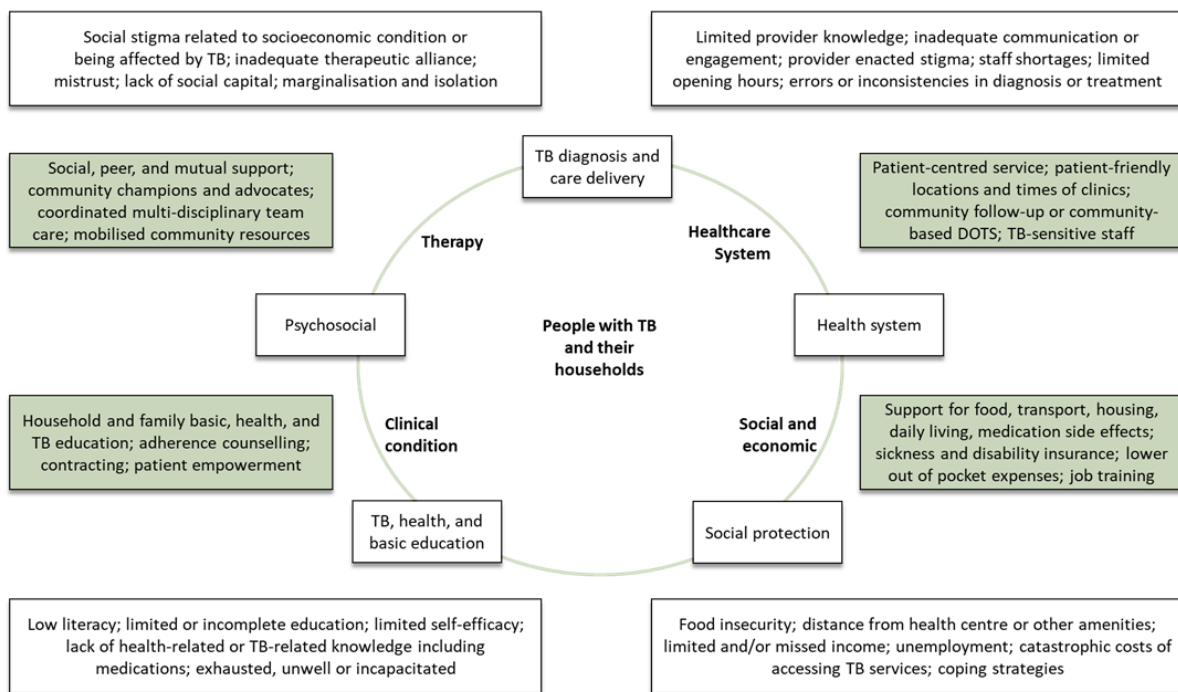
Social stigma related to socioeconomic condition or being affected by TB; inadequate therapeutic alliance; mistrust; lack of social capital; marginalisation and isolation

Limited provider knowledge; inadequate communication or engagement; provider enacted stigma; staff shortages; limited opening hours; errors or inconsistencies in diagnosis or treatment

TB diagnosis and care delivery

Social, peer, and mutual support; community champions and advocates; coordinated multi-disciplinary team care; mobilised community resources

Patient-centred service; patient-friendly locations and times of clinics; community follow-up or community-based DOTS; TB-sensitive staff

Therapy

Healthcare System

Psychosocial

People with TB and their households

Health system

Household and family basic, health, and TB education; adherence counselling; contracting; patient empowerment

Clinical condition

Social and economic

Support for food, transport, housing, daily living, medication side effects; sickness and disability insurance; lower out of pocket expenses; job training

TB, health, and basic education

Social protection

Low literacy; limited or incomplete education; limited self-efficacy; lack of health-related or TB-related knowledge including medications; exhausted, unwell or incapacitated

Food insecurity; distance from health centre or other amenities; limited and/or missed income; unemployment; catastrophic costs of accessing TB services; coping strategies